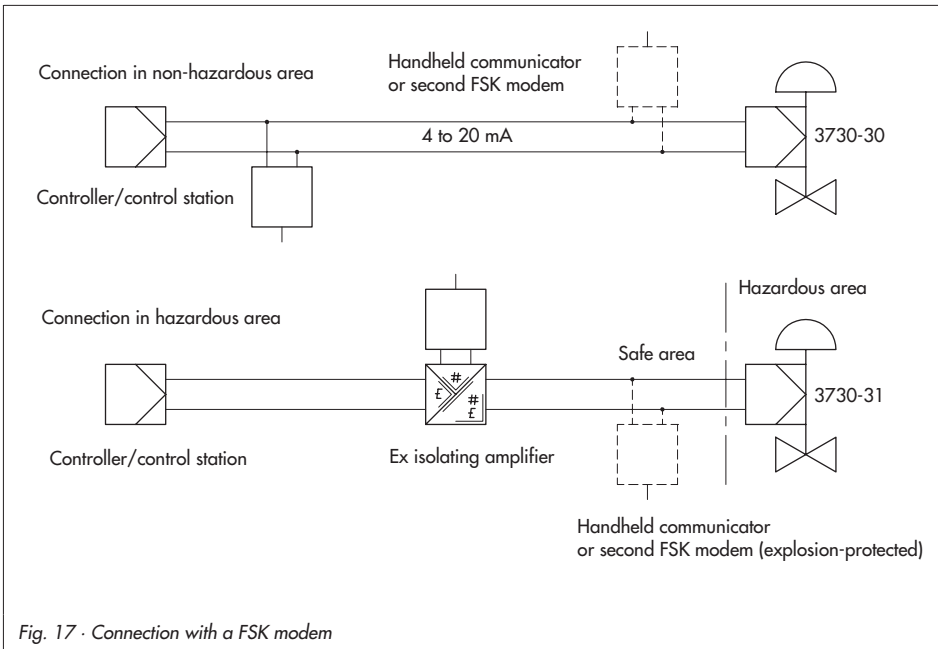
Connection in non-hazardous area

Handheld communicator or second FSK modem

4 to 20 mA

3730-30

Controller/control station

Hazardous area

Connection in hazardous area

Safe area

£

#

#

£

3730-31

Controller/control station

Ex isolating amplifier

Handheld communicator or second FSK modem (explosion-protected)

Fig. 17 · Connection with a FSK modem